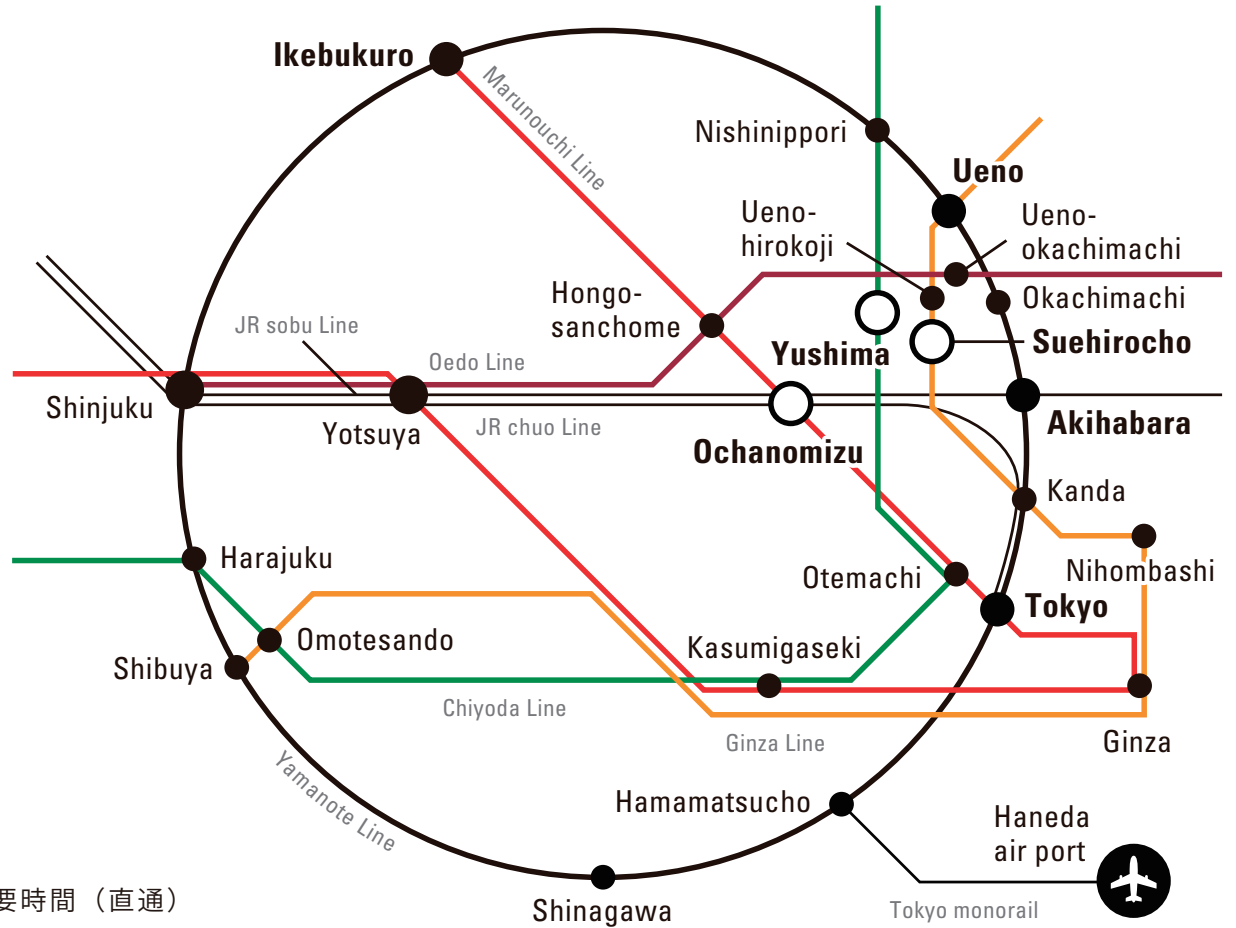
Ikebukuro
Marunouchi Line
Nishinippori
Ueno
Ueno-hirokoji
Ueno-okachimachi
Okachimachi
Hongo-sanchome
JR sobu Line
Oedo Line
Yushima
Suehirocho
Shinjuku
Yotsuya
JR chuo Line
Ochanomizu
Akihabara
Kanda
Harajuku
Otemachi
Nihombashi
Tokyo
Omotesando
Shibuya
Kasumigaseki
Chiyoda Line
Ginza Line
Ginza
Yamanote Line
Hamamatsucho
Haneda air port
要時間（直通）
Shinagawa
Tokyo monorail